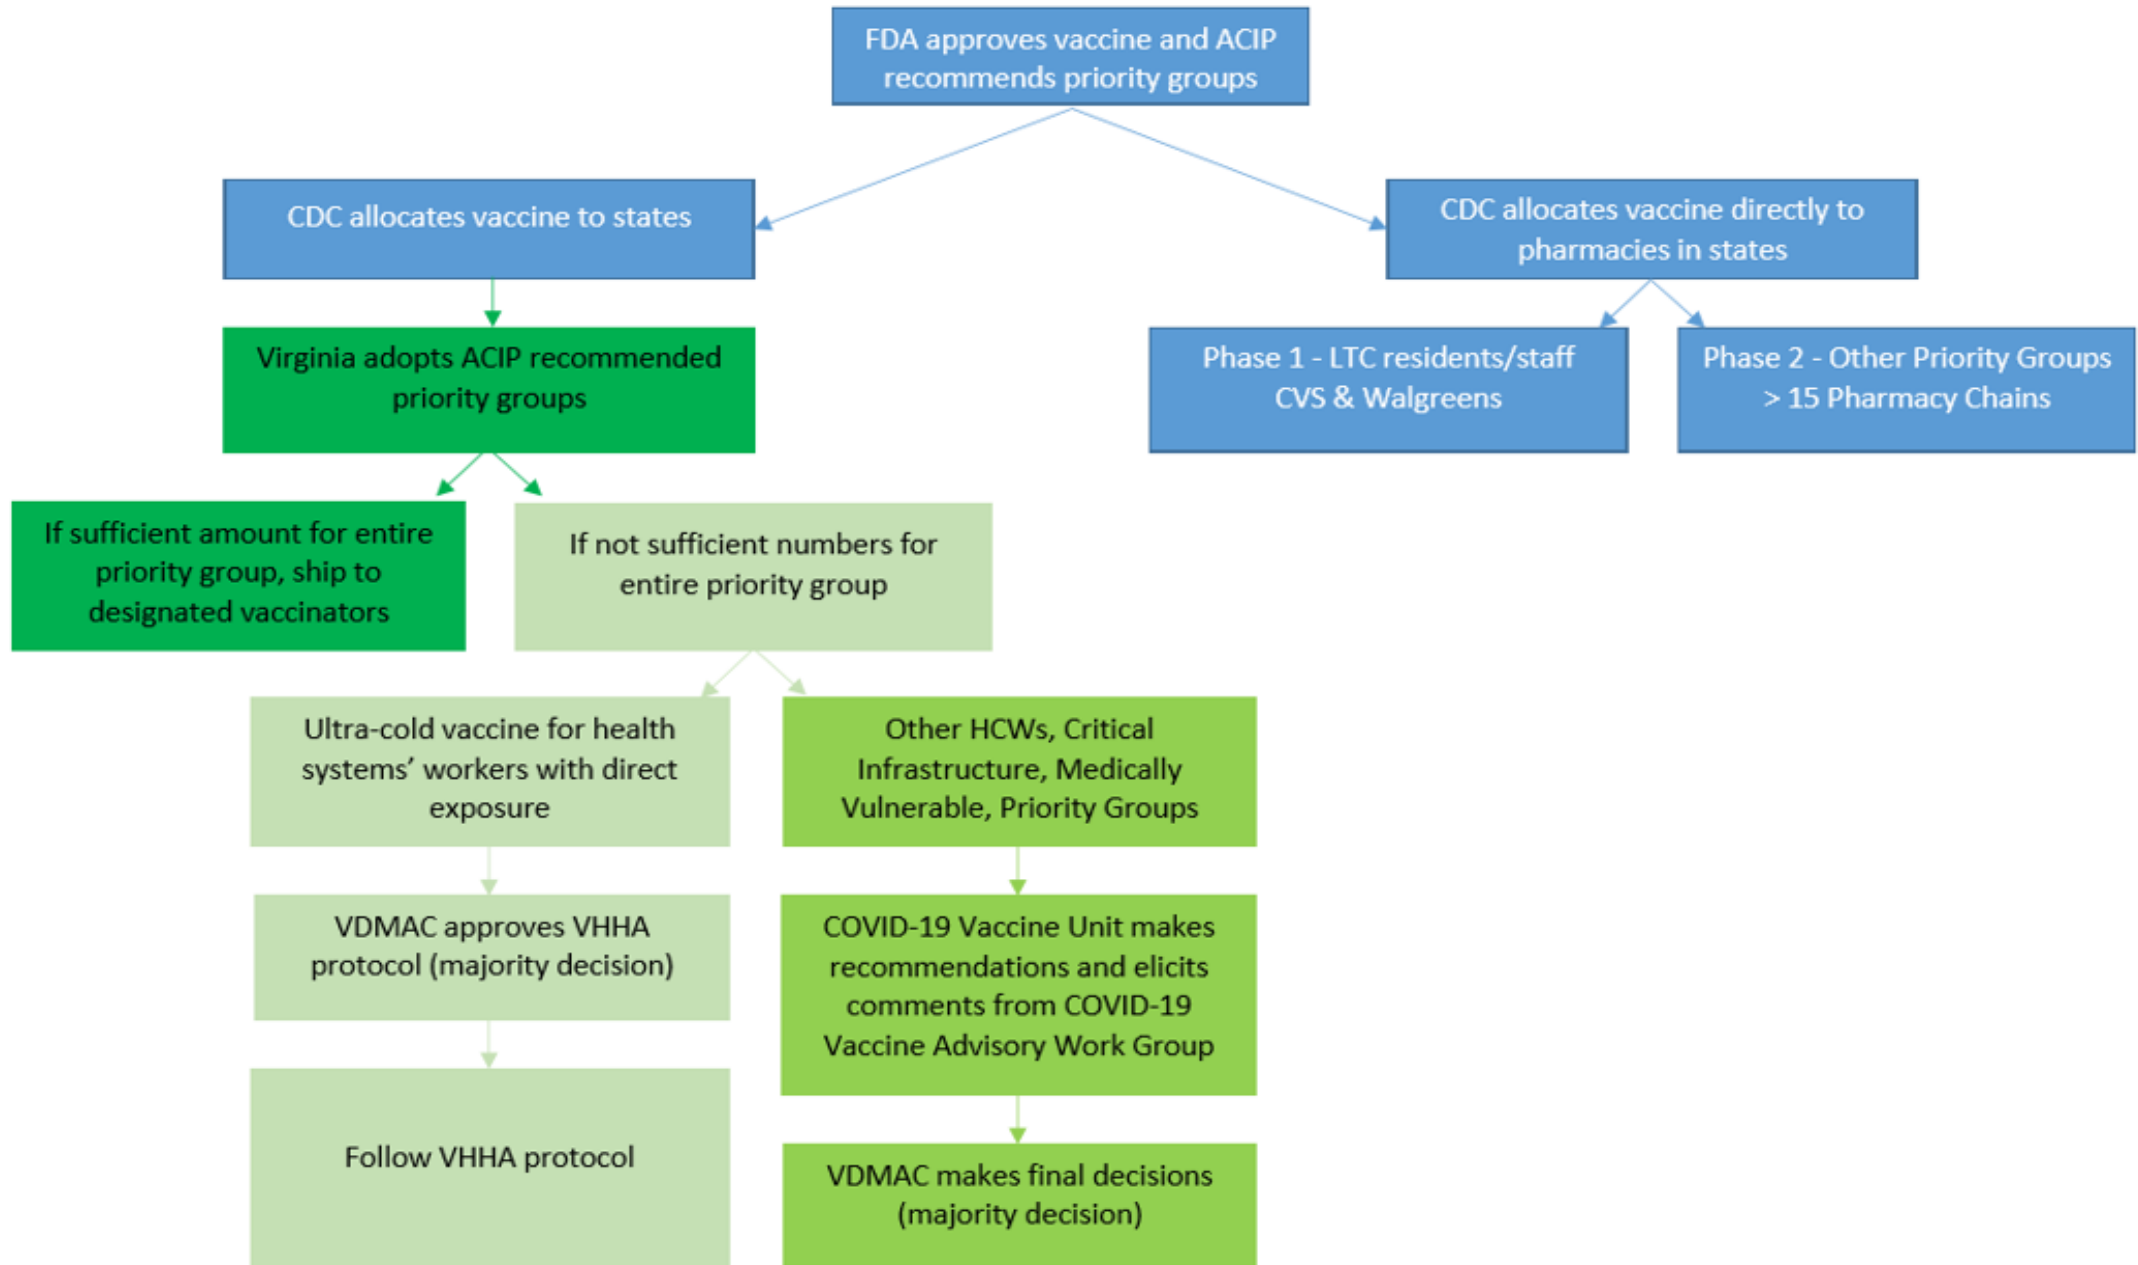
FDA approves vaccine and ACIP recommends priority groups

CDC allocates vaccine to states

CDC allocates vaccine directly to pharmacies in states

Virginia adopts ACIP recommended priority groups

Phase 1 - LTC residents/staff CVS & Walgreens

Phase 2 - Other Priority Groups > 15 Pharmacy Chains

If sufficient amount for entire priority group, ship to designated vaccinators

If not sufficient numbers for entire priority group

Ultra-cold vaccine for health systems' workers with direct exposure

Other HCWs, Critical Infrastructure, Medically Vulnerable, Priority Groups

VDMAC approves VHHA protocol (majority decision)

COVID-19 Vaccine Unit makes recommendations and elicits comments from COVID-19 Vaccine Advisory Work Group

Follow VHHA protocol

VDMAC makes final decisions (majority decision)